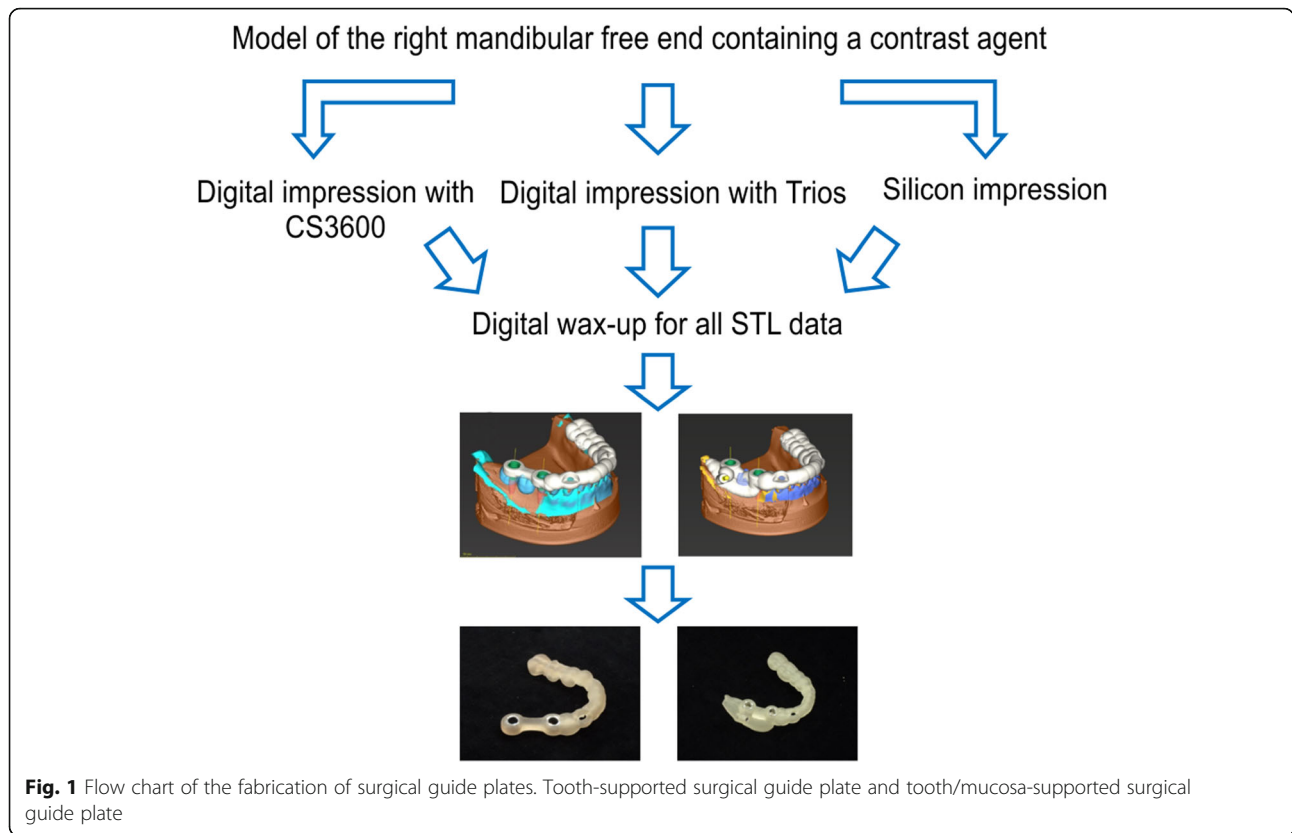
Model of the right mandibular free end containing a contrast agent

Digital impression with CS3600

Digital impression with Trios

Silicon impression

Digital wax-up for all STL data

**Fig. 1** Flow chart of the fabrication of surgical guide plates. Tooth-supported surgical guide plate and tooth/mucosa-supported surgical guide plate